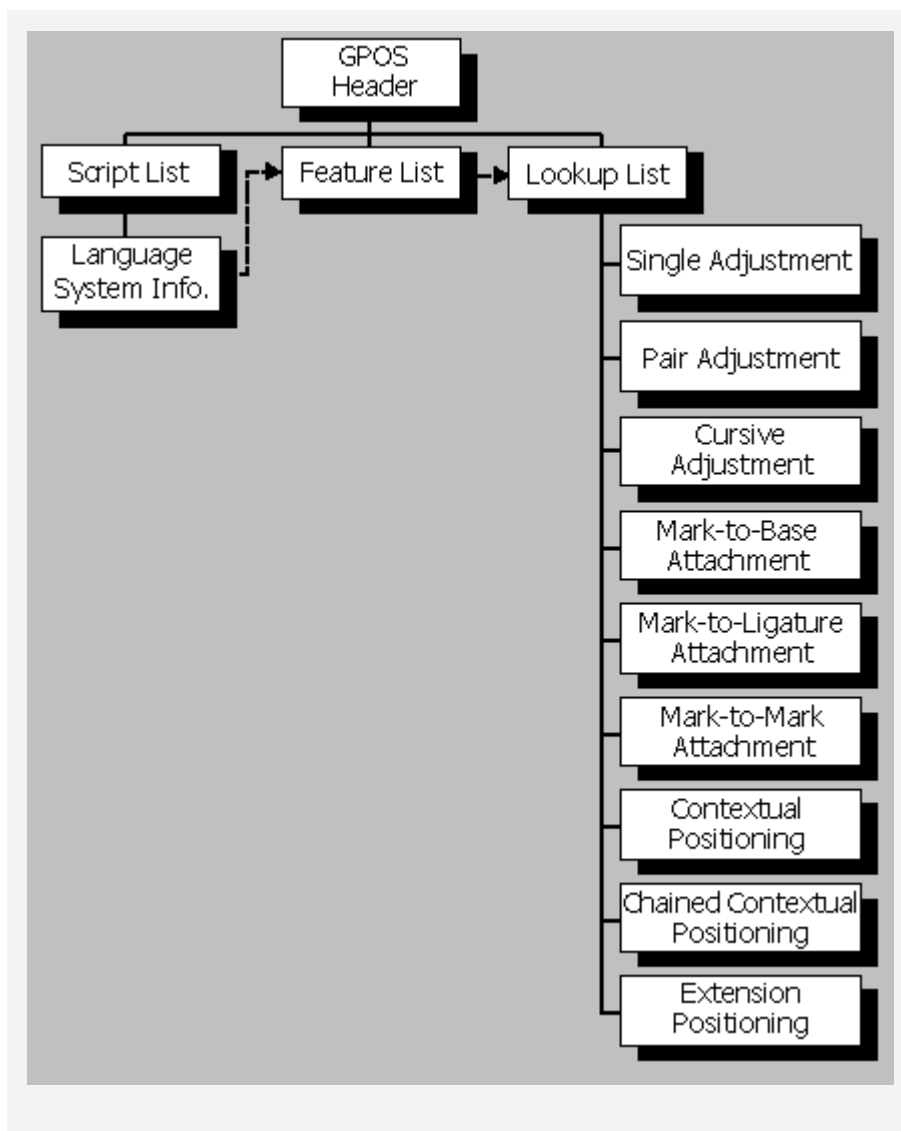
GPOS Header

Script List

Feature List

Lookup List

Language System Info.

Single Adjustment

Pair Adjustment

Cursive Adjustment

Mark-to-Base Attachment

Mark-to-Ligature Attachment

Mark-to-Mark Attachment

Contextual Positioning

Chained Contextual Positioning

Extension Positioning